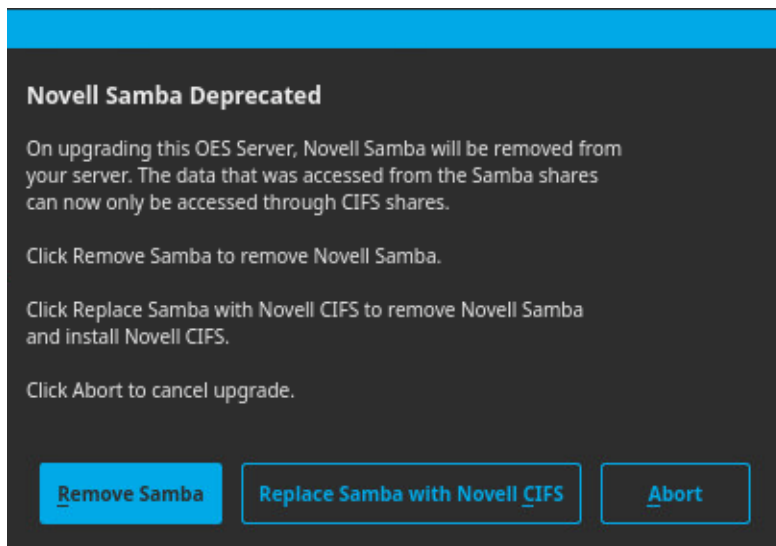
Novell Samba Deprecated

On upgrading this OES Server, Novell Samba will be removed from your server. The data that was accessed from the Samba shares can now only be accessed through CIFS shares.

Click Remove Samba to remove Novell Samba.

Click Replace Samba with Novell CIFS to remove Novell Samba and install Novell CIFS.

Click Abort to cancel upgrade.

Remove Samba

Replace Samba with Novell CIFS

Abort